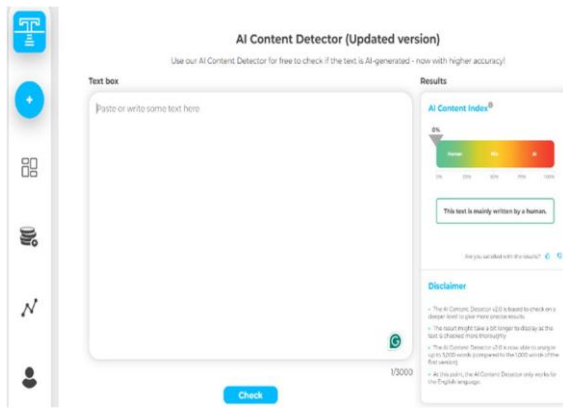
AI Content Detector (Updated version)

Use our AI Content Detector for free to check if the text is AI-generated - now with higher accuracy!

Text box

Paste or write some text here

1/3000

Check

Results

AI Content Index

0%

Human

AI

0%

25%

50%

75%

100%

This text is mainly written by a human.

Are you satisfied with the results?

Disclaimer

The AI Content Detector v2.0 is trained to check on a deeper level to give more precise results.

The result might take a bit longer to display as the text is checked more thoroughly.

The AI Content Detector v2.0 is now able to analyze up to 3000 words (compared to the 1000 words of the first version).

At this point, the AI Content Detector only works for the English language.